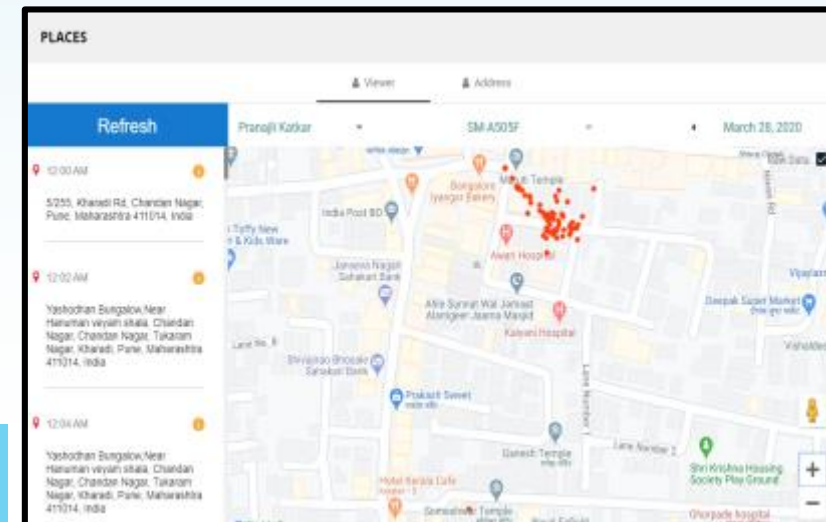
PLACES

Viewer

Address

Refresh

Pranojit Katkar

SM-A505F

March 28, 2020

12:00 AM

5/255, Kharadi Rd, Chandan Nagar, Pune, Maharashtra 411014, India

12:02 AM

Yashodhan Bungalow,Near Hanuman veyam shala, Chandan Nagar, Chandan Nagar, Tukaram Nagar, Kharadi, Pune, Maharashtra 411014, India

12:04 AM

Yashodhan Bungalow,Near Hanuman veyam shala, Chandan Nagar, Chandan Nagar, Tukaram Nagar, Kharadi, Pune, Maharashtra 411014, India

Maruti Temple

Bangalore Iyengar Bakery

India Post BO

Tuffy New & Kids Ware

Janseva Nagari Sahakari Bank

Awari Hospital

Alfa Sunnat Wal Jamaat Alamgeer Jaama Masjid

Kalyani Hospital

Shivajirao Bhosale Sahakari Bank

Prakash Sweet

Ganesh Temple

Lane Number 2

Lane Number

Deepak Super Market

Vijaylaxmi

Vishaldeep

Shri Krishna Housing Society Play Ground

Ghorpade hospital

Hotel Sarala Cafe

Somnath Temple

Lane No. 8

Map Data

+
−